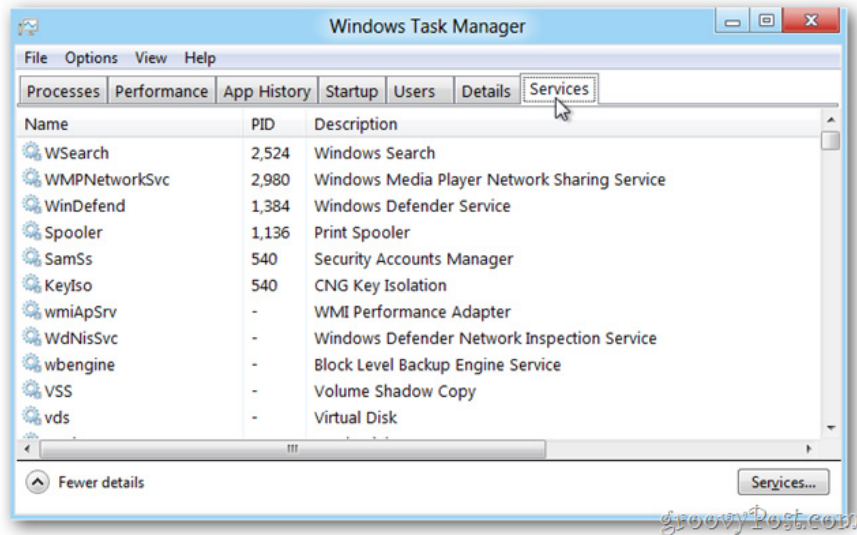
Windows Task Manager

File Options View Help

Processes | Performance | App History | Startup | Users | Details | Services

| Name | PID | Description |
|---|---|---|
| WSearch | 2,524 | Windows Search |
| WMPNetworkSvc | 2,980 | Windows Media Player Network Sharing Service |
| WinDefend | 1,384 | Windows Defender Service |
| Spooler | 1,136 | Print Spooler |
| SamSs | 540 | Security Accounts Manager |
| KeyIso | 540 | CNG Key Isolation |
| wmiApSrv | - | WMI Performance Adapter |
| WdNisSvc | - | Windows Defender Network Inspection Service |
| wbengine | - | Block Level Backup Engine Service |
| VSS | - | Volume Shadow Copy |
| vds | - | Virtual Disk |

Fewer details

Services...

groovyPost.com